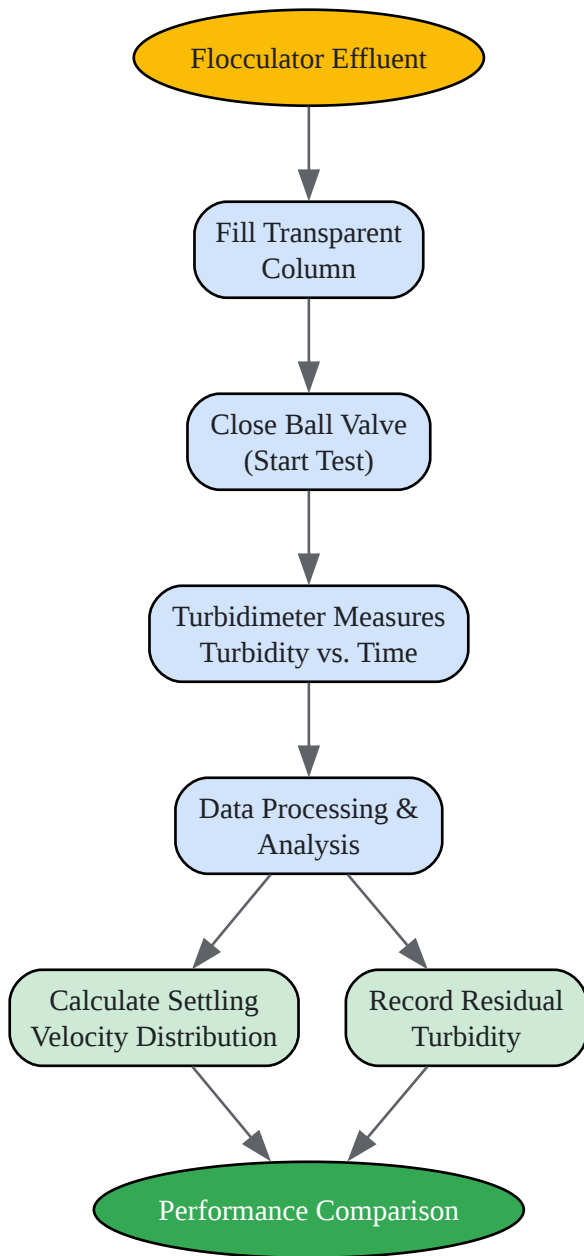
Flocculator Effluent

Fill Transparent Column

Close Ball Valve (Start Test)

Turbidimeter Measures Turbidity vs. Time

Data Processing & Analysis

Calculate Settling Velocity Distribution

Record Residual Turbidity

Performance Comparison